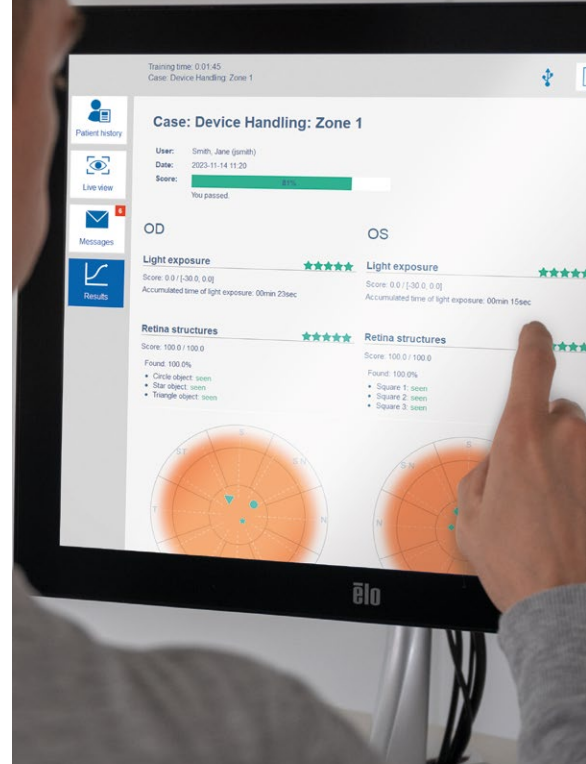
Training time: 0:01:45
Case: Device Handling: Zone 1

Patient history

Live view

6
Messages

Results

Case: Device Handling: Zone 1

User: Smith, Jane (jsmith)
Date: 2023-11-14 11:20
Score: 81%
You passed.

OD

Light exposure
Score: 0.0 / [-30.0; 0.0]
Accumulated time of light exposure: 00min 23sec

Retina structures
Score: 100.0 / 100.0
Found: 100.0%
• Circle object: seen
• Star object: seen
• Triangle object: seen

S
S T
S N
T
N

OS

Light exposure
Score: 0.0 / [-30.0; 0.0]
Accumulated time of light exposure: 00min 15sec

Retina structures
Score: 100.0 / 100.0
Found: 100.0%
• Square 1: seen
• Square 2: seen
• Square 3: seen

S N
N

elo